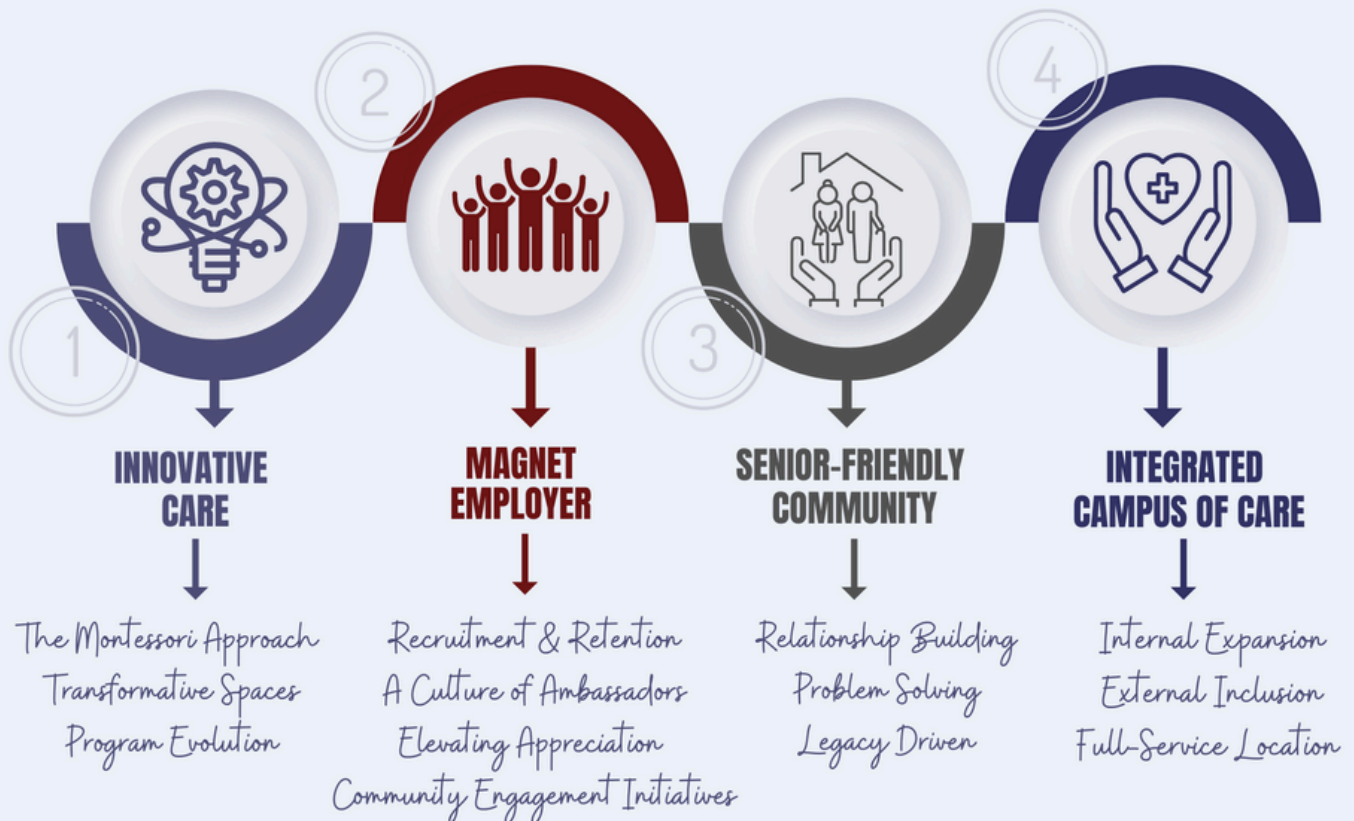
1

INNOVATIVE CARE

The Montessori Approach
Transformative Spaces
Program Evolution

2

MAGNET EMPLOYER

Recruitment & Retention
A Culture of Ambassadors
Elevating Appreciation
Community Engagement Initiatives

3

SENIOR-FRIENDLY COMMUNITY

Relationship Building
Problem Solving
Legacy Driven

4

INTEGRATED CAMPUS OF CARE

Internal Expansion
External Inclusion
Full-Service Location